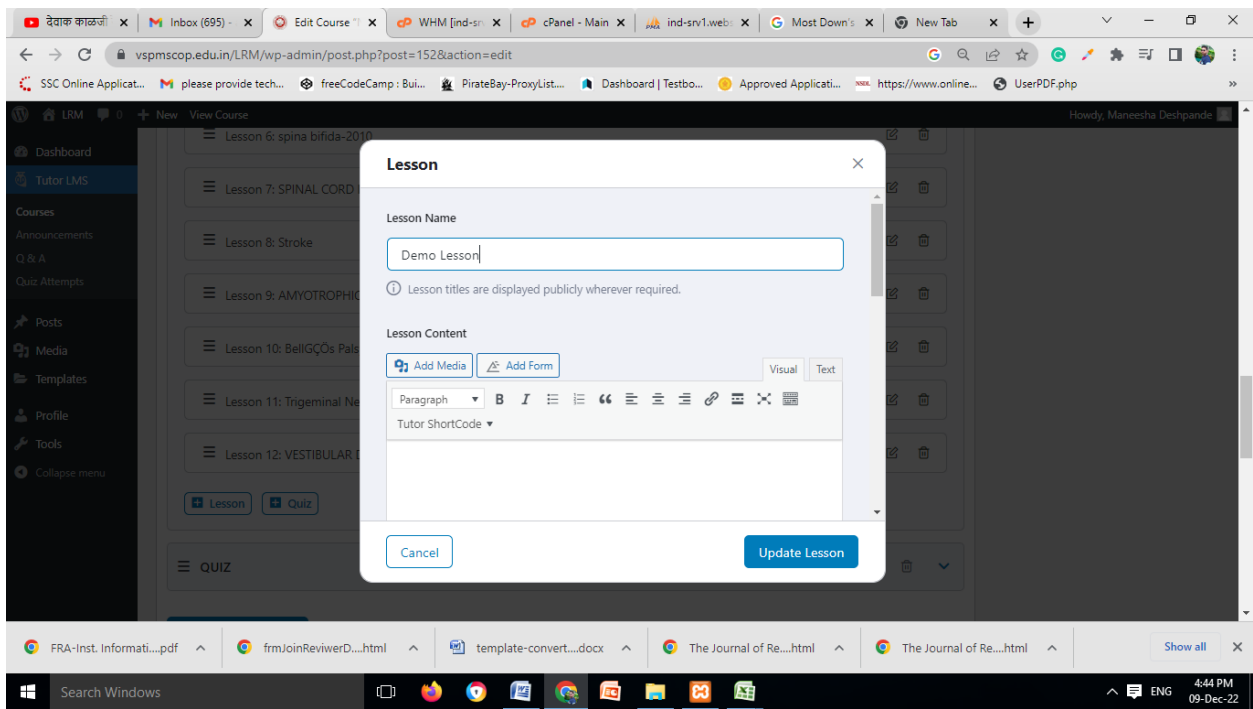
देवाक काळजी | Inbox (695) - | Edit Course "| | WHM [ind-srv | cPanel - Main | ind-srv1.webs | Most Down's | New Tab

vspmscop.edu.in/LRM/wp-admin/post.php?post=152&action=edit

SSC Online Applicat... please provide tech... freeCodeCamp : Bui... PirateBay-ProxyList... Dashboard | Testbo... Approved Applicati... https://www.online... UserPDF.php

LRM 0 + New View Course Howdy, Maneesha Deshpande

Dashboard
Tutor LMS
Courses
Announcements
Q & A
Quiz Attempts
Posts
Media
Templates
Profile
Tools
Collapse menu

Lesson 6: spina bifida-2010
Lesson 7: SPINAL CORD
Lesson 8: Stroke
Lesson 9: AMYOTROPHIC
Lesson 10: BellGÇÖs Pals
Lesson 11: Trigeminal Ne
Lesson 12: VESTIBULAR
Lesson Quiz
QUIZ

Lesson

Lesson Name

Demo Lesson

Lesson titles are displayed publicly wherever required.

Lesson Content

Add Media Add Form Visual Text

Paragraph B I

Tutor ShortCode

Cancel Update Lesson

FRA-Inst. Informati....pdf frmJoinReviewerD....html template-convert....docx The Journal of Re....html The Journal of Re....html Show all

Search Windows ENG 4:44 PM 09-Dec-22